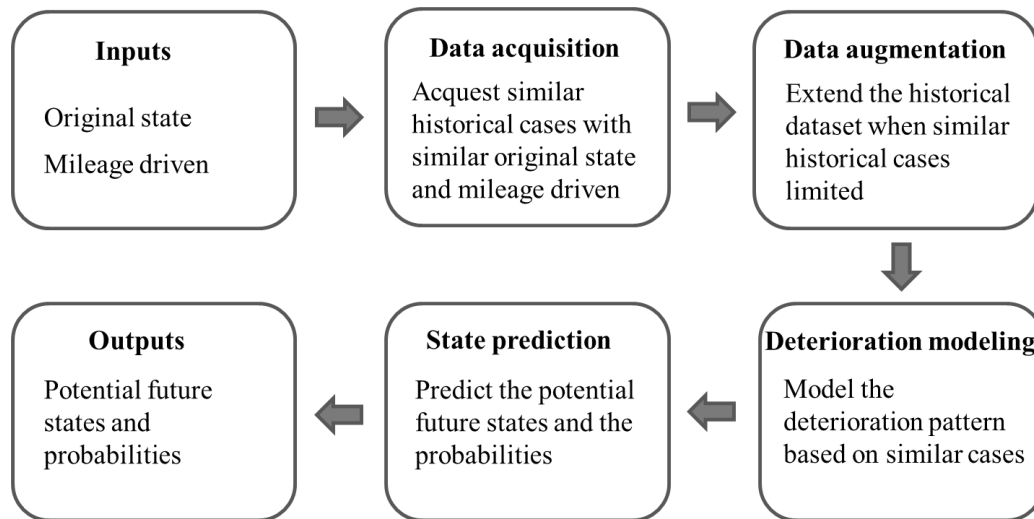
Inputs

Original state

Mileage driven

Data acquisition

Acquest similar historical cases with similar original state and mileage driven

Data augmentation

Extend the historical dataset when similar historical cases limited

Deterioration modeling

Model the deterioration pattern based on similar cases

State prediction

Predict the potential future states and the probabilities

Outputs

Potential future states and probabilities